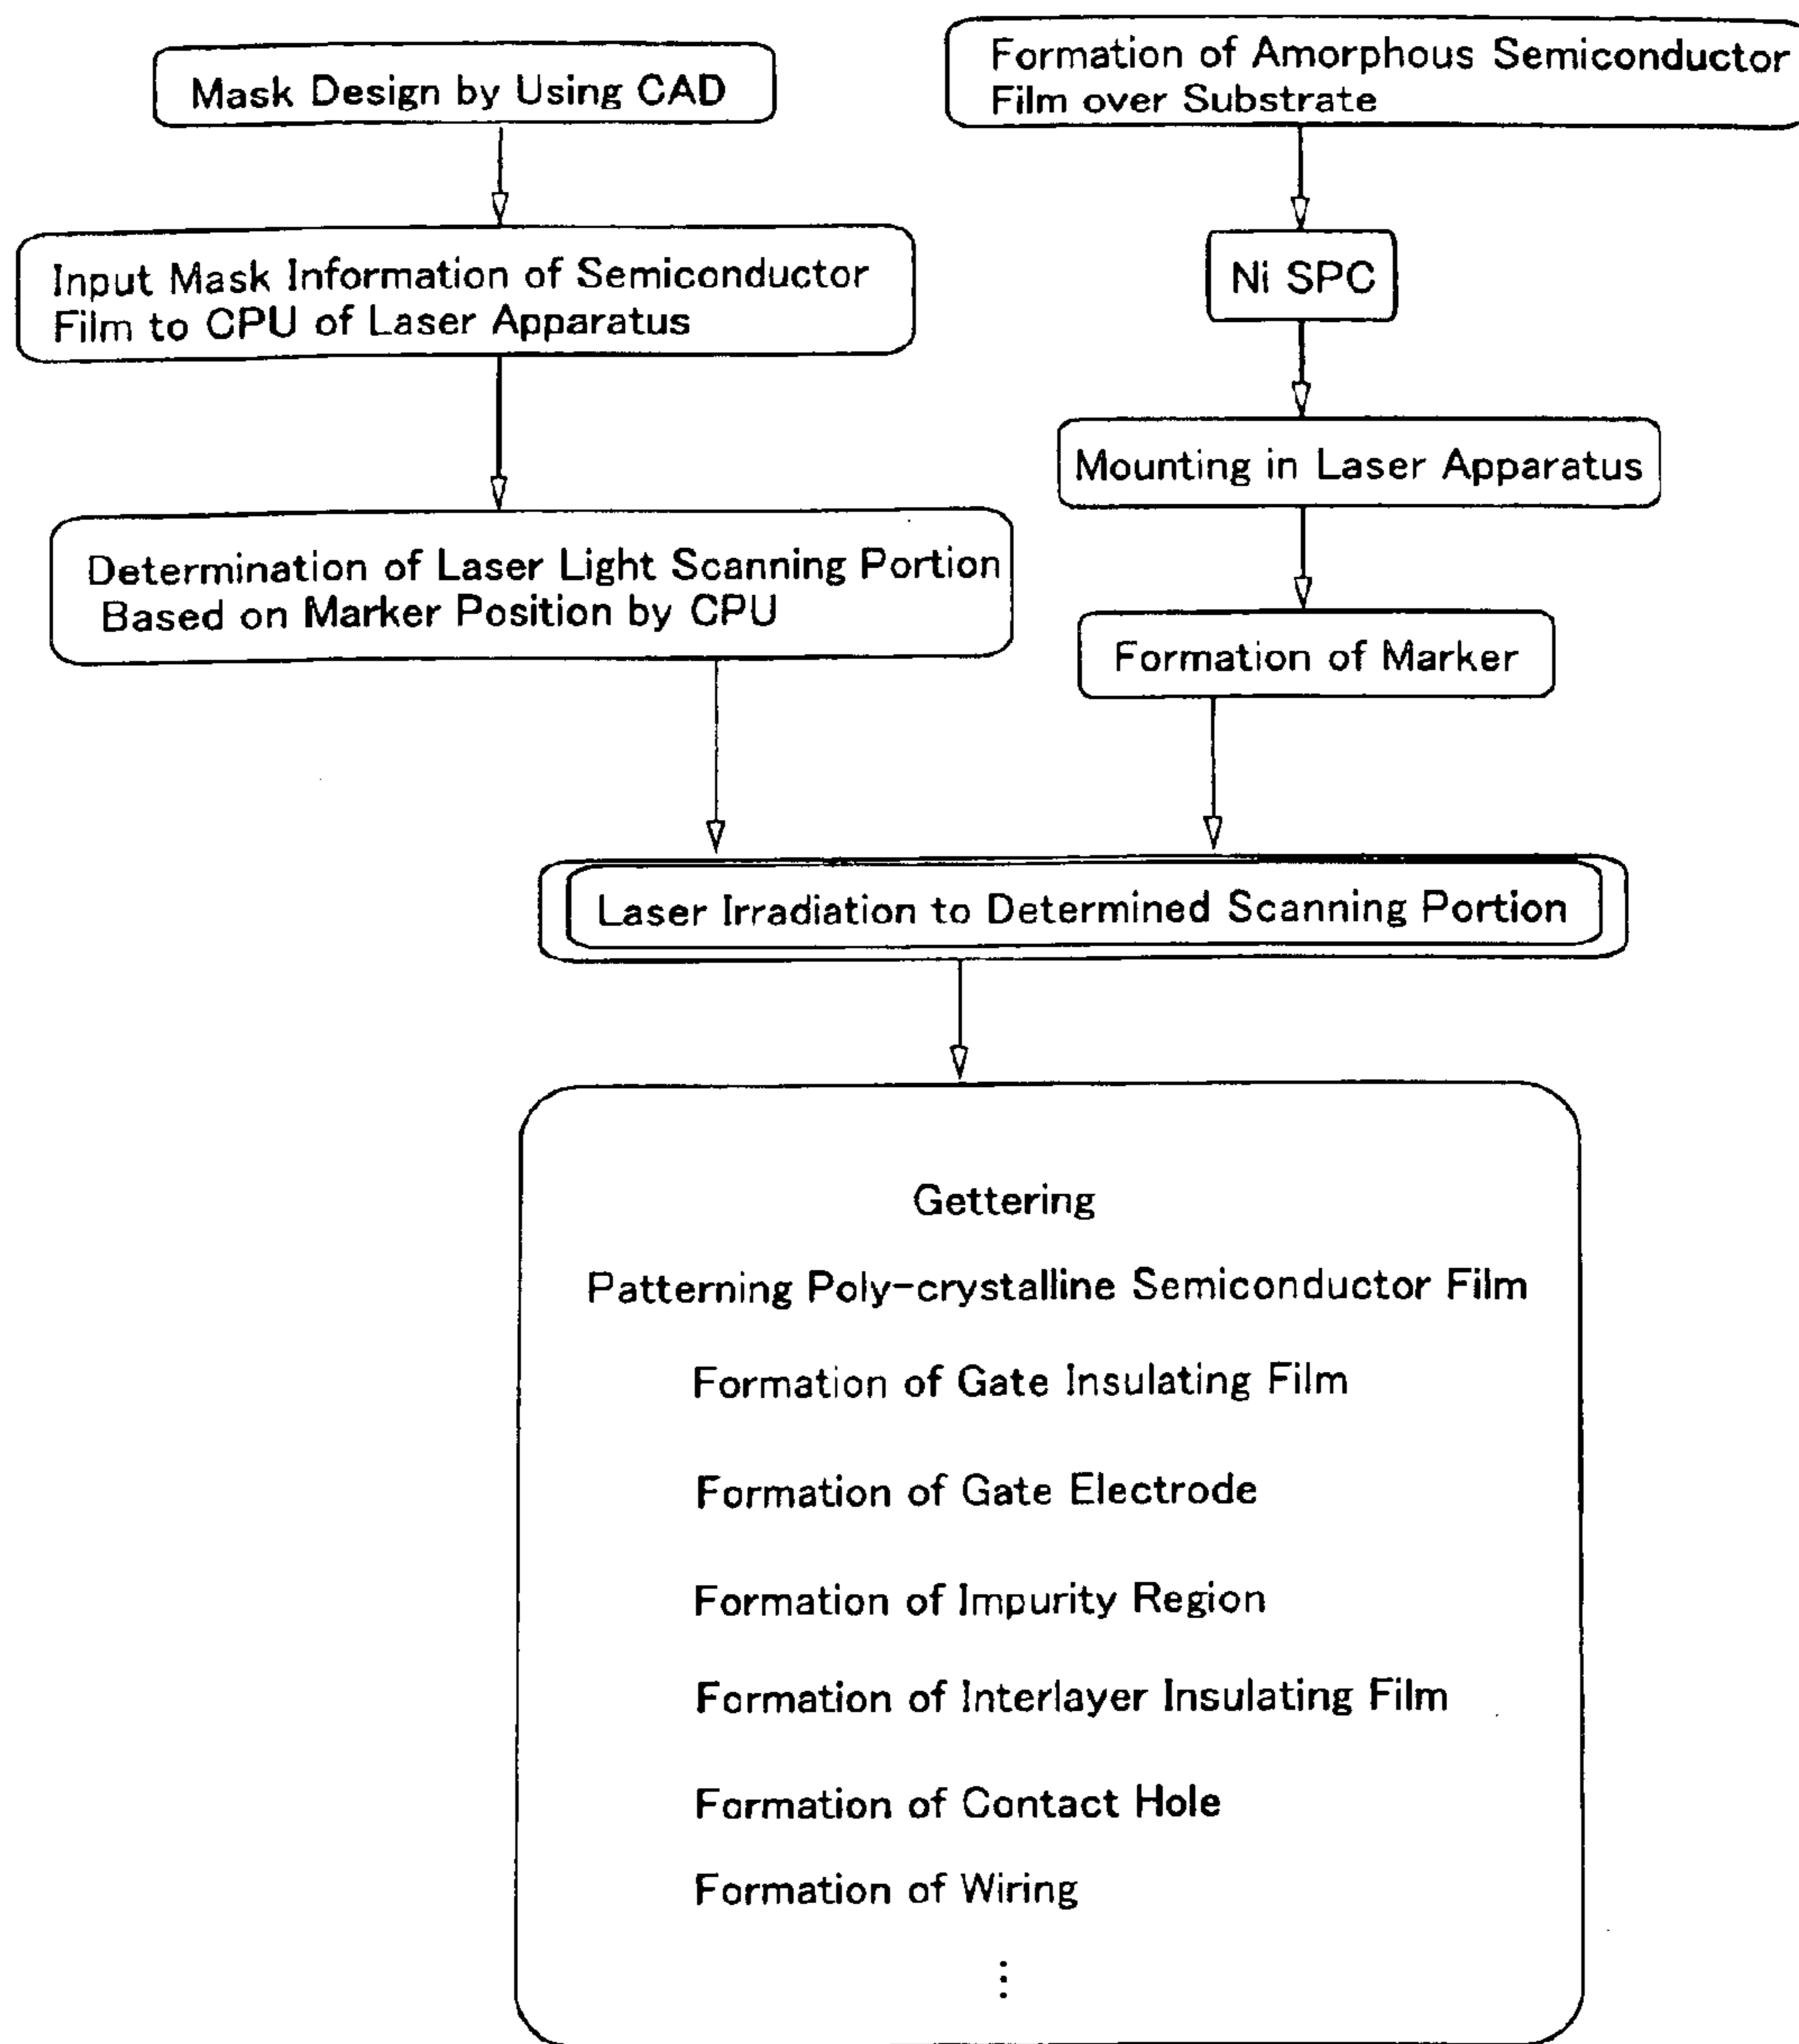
Mask Design by Using CAD

Formation of Amorphous Semiconductor Film over Substrate

Input Mask Information of Semiconductor Film to CPU of Laser Apparatus

Ni SPC

Mounting in Laser Apparatus

Determination of Laser Light Scanning Portion Based on Marker Position by CPU

Formation of Marker

Laser Irradiation to Determined Scanning Portion

Gettering

Patterning Poly-crystalline Semiconductor Film

Formation of Gate Insulating Film

Formation of Gate Electrode

Formation of Impurity Region

Formation of Interlayer Insulating Film

Formation of Contact Hole

Formation of Wiring

⋮